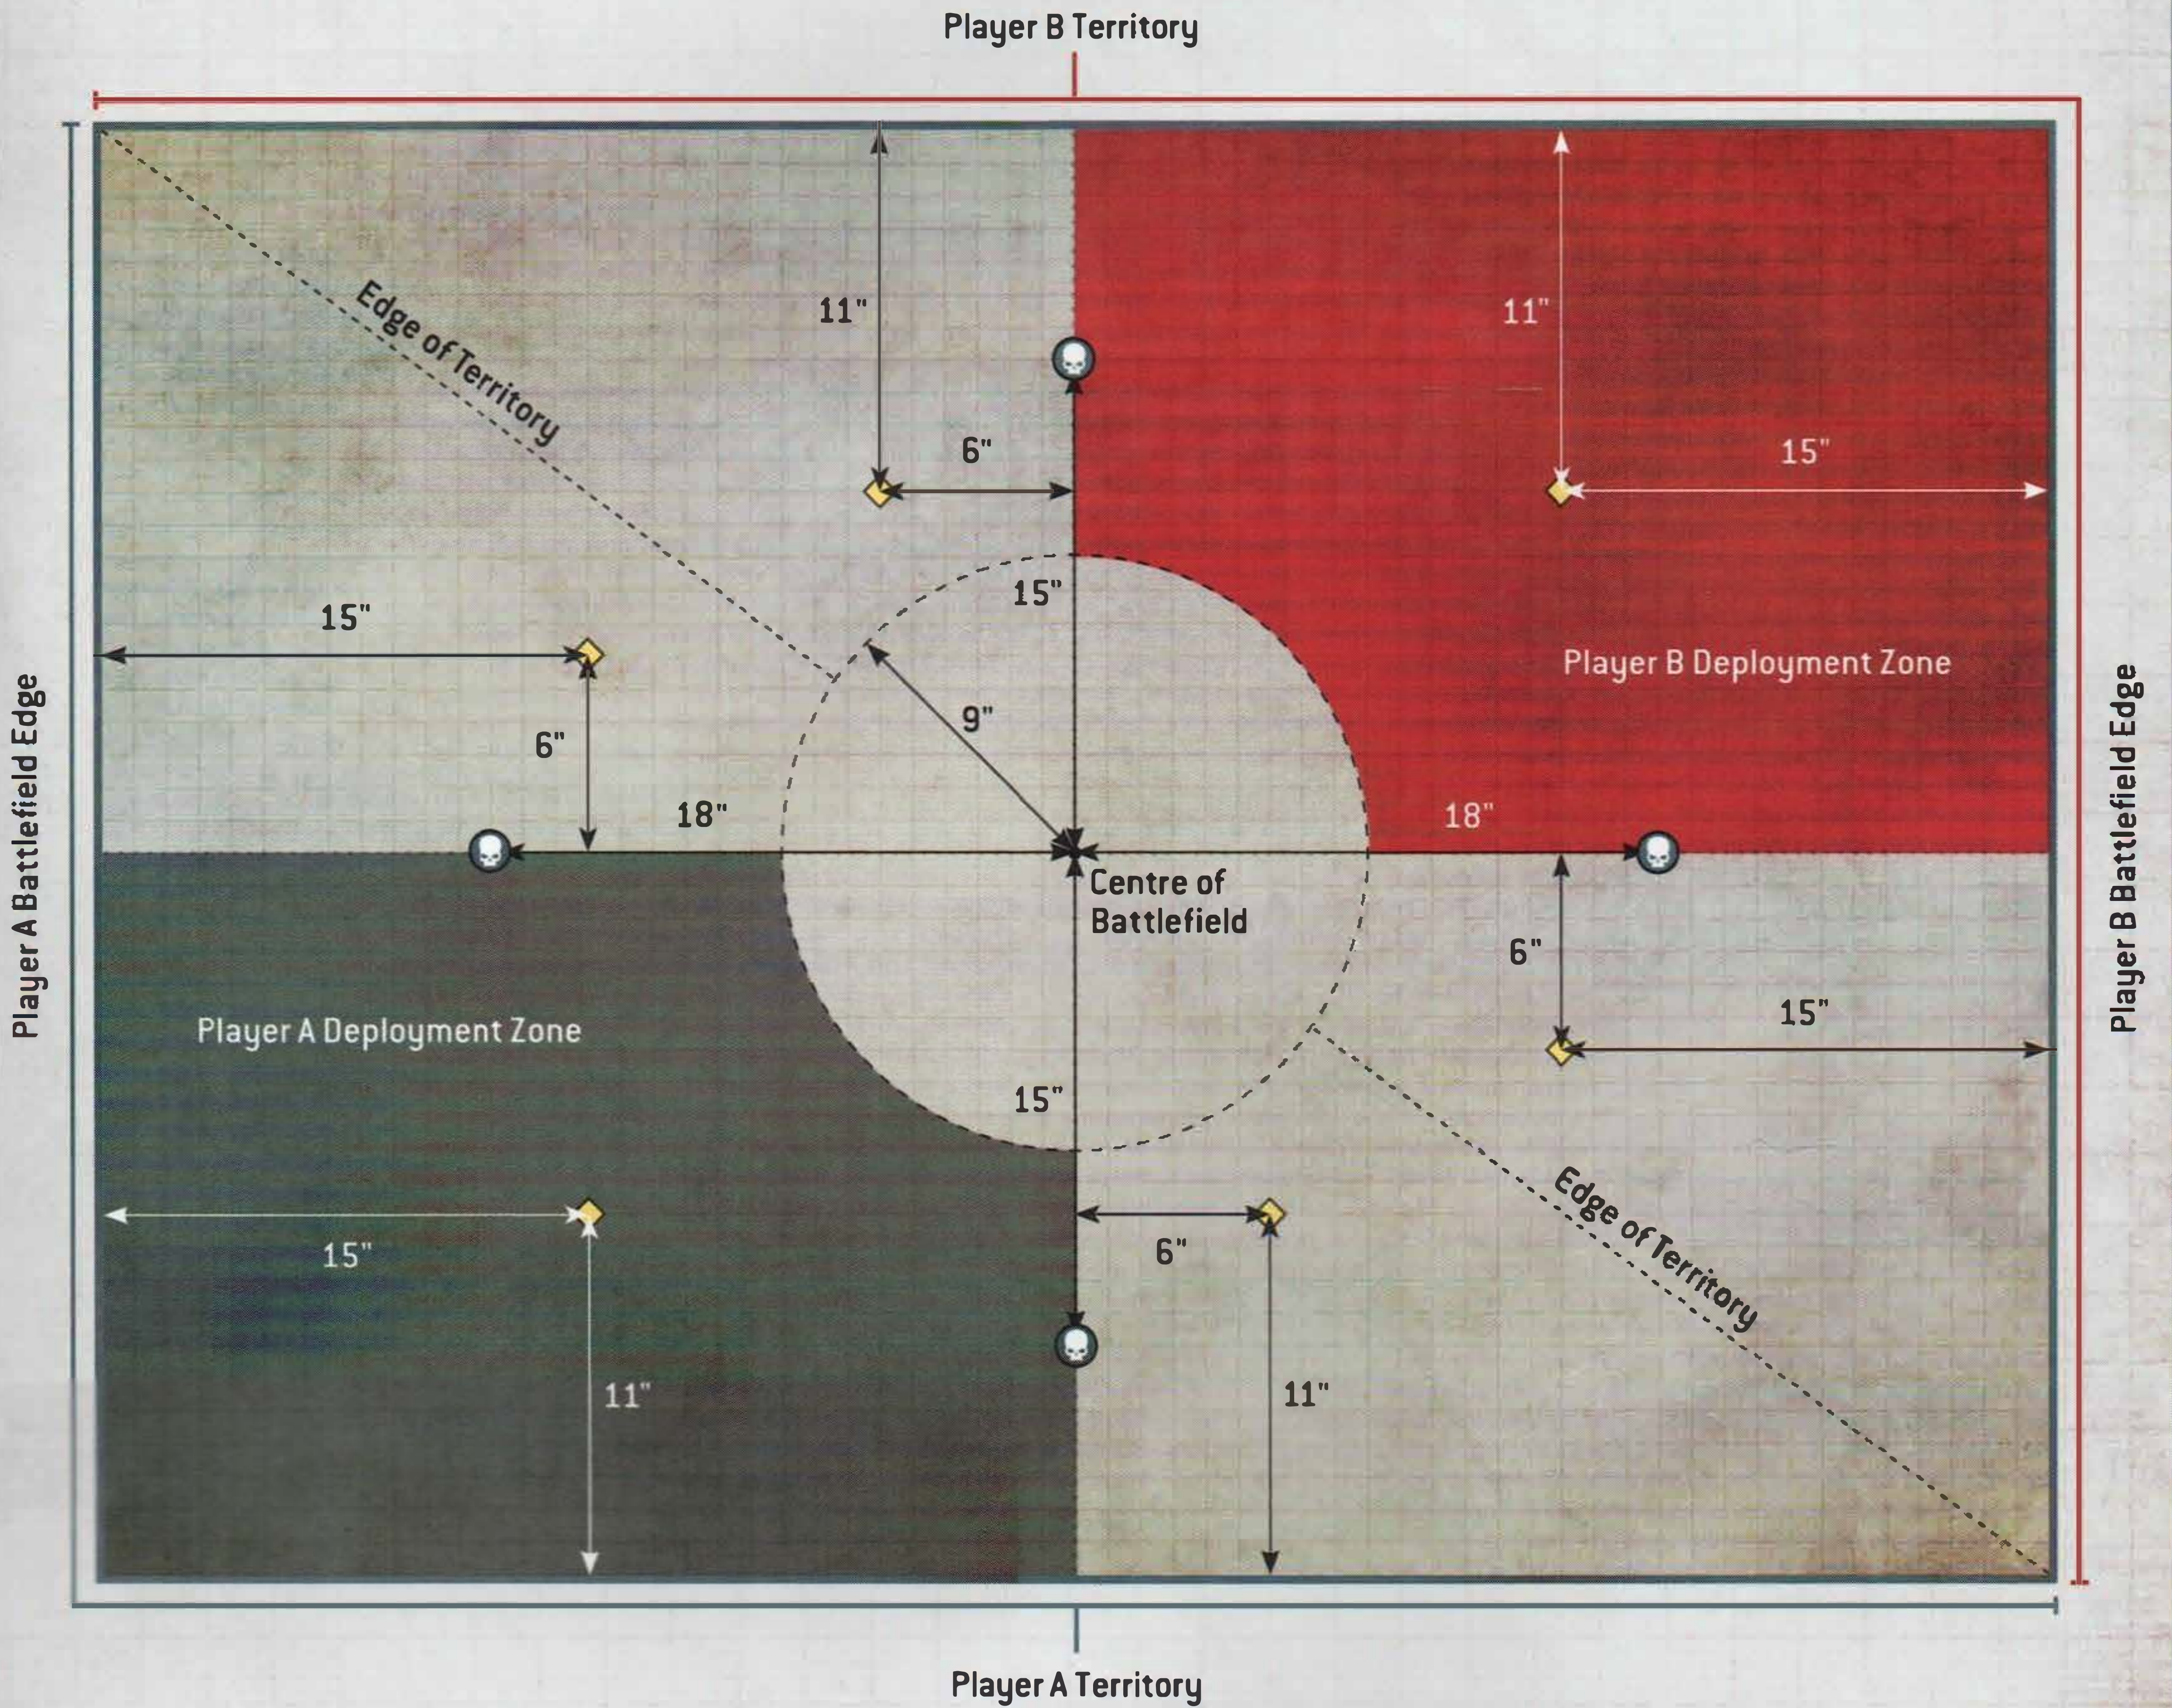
Player B Territory

Player A Battlefield Edge

Edge of Territory

11"

6"

11"

15"

15"

15"

9"

6"

18"

Player B Deployment Zone

18"

Centre of Battlefield

6"

15"

Player A Deployment Zone

15"

15"

6"

Edge of Territory

11"

11"

Player B Battlefield Edge

Player A Territory